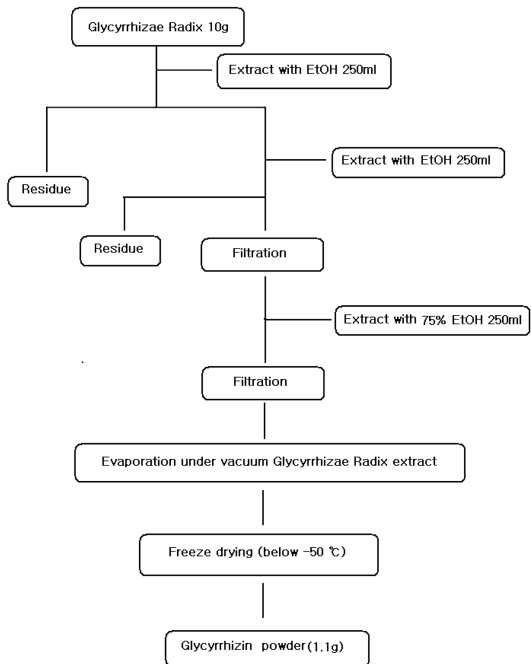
Glycyrrhizae Radix 10g

Extract with EtOH 250ml

Residue

Extract with EtOH 250ml

Residue

Filtration

Extract with 75% EtOH 250ml

Filtration

Evaporation under vacuum Glycyrrhizae Radix extract

Freeze drying (below -50 ℃)

Glycyrrhizin powder(1.1g)